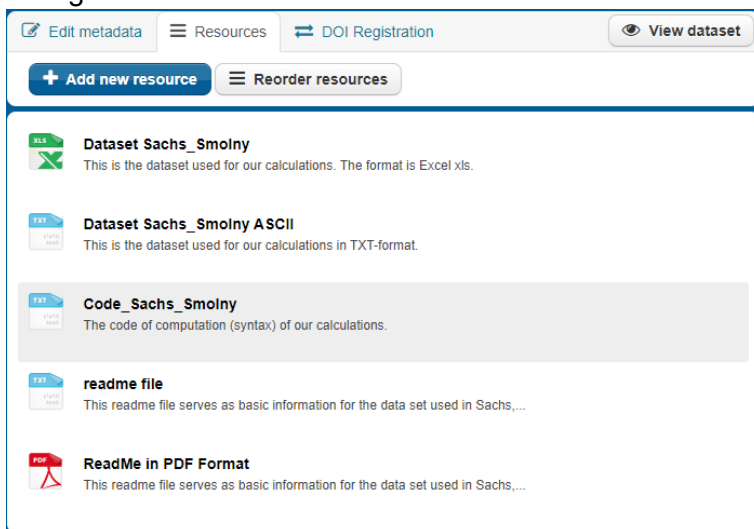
Edit metadata
Resources
DOI Registration
View dataset

Add new resource
Reorder resources

XLS
Dataset Sachs_Smolny
This is the dataset used for our calculations. The format is Excel xls.

TXT
Dataset Sachs_Smolny ASCII
This is the dataset used for our calculations in TXT-format.

TXT
Code_Sachs_Smolny
The code of computation (syntax) of our calculations.

TXT
readme file
This readme file serves as basic information for the data set used in Sachs,...

PDF
ReadMe in PDF Format
This readme file serves as basic information for the data set used in Sachs,...